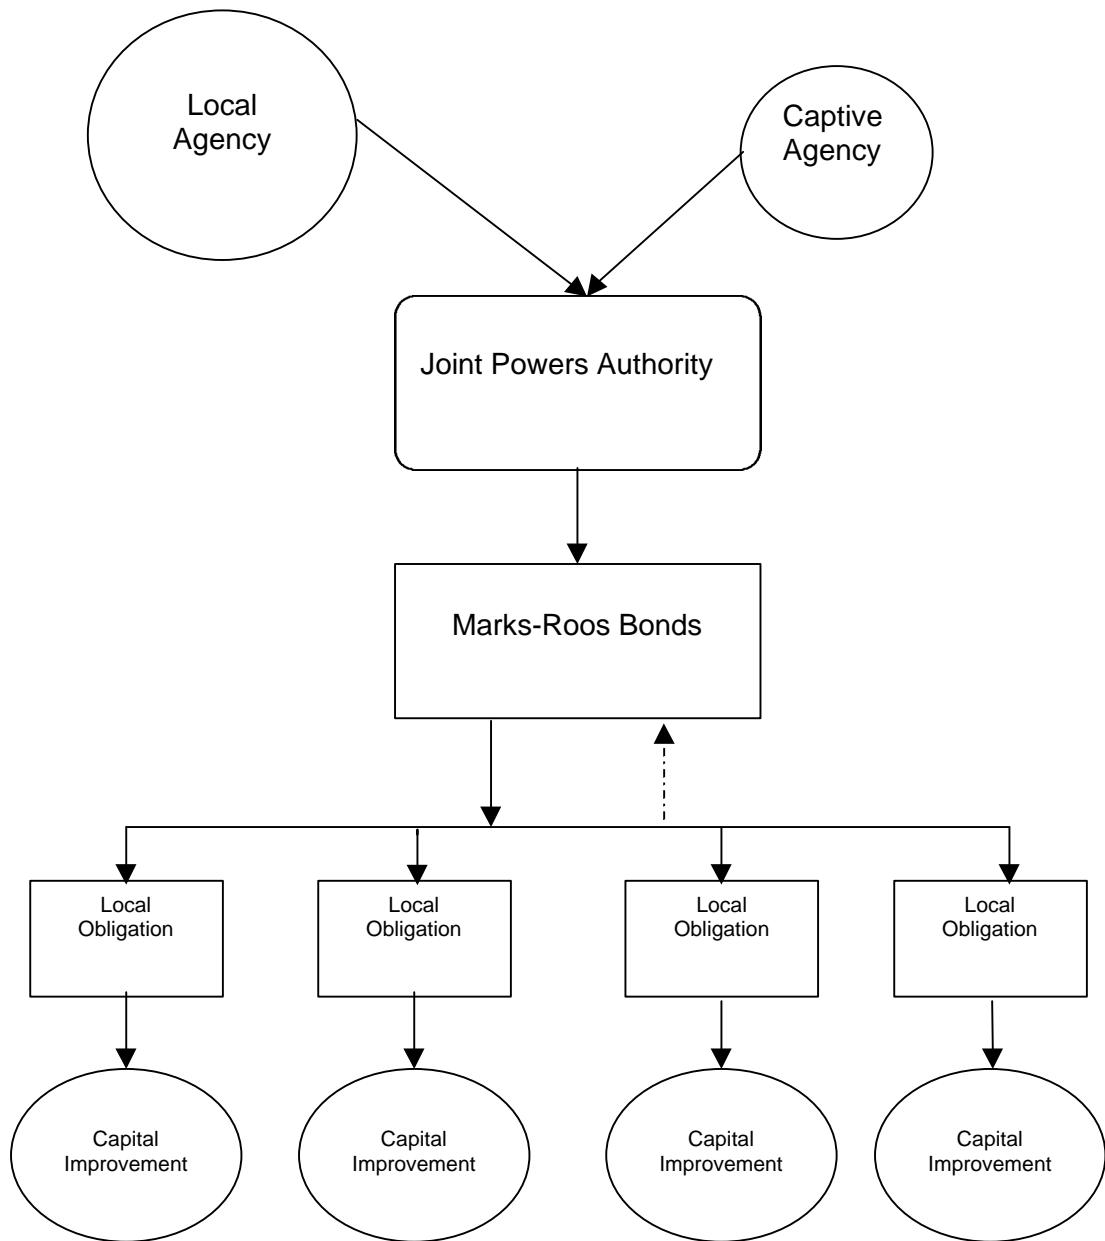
Local Agency

Captive Agency

Joint Powers Authority

Marks-Roos Bonds

Local Obligation

Local Obligation

Local Obligation

Local Obligation

Capital Improvement

Capital Improvement

Capital Improvement

Capital Improvement